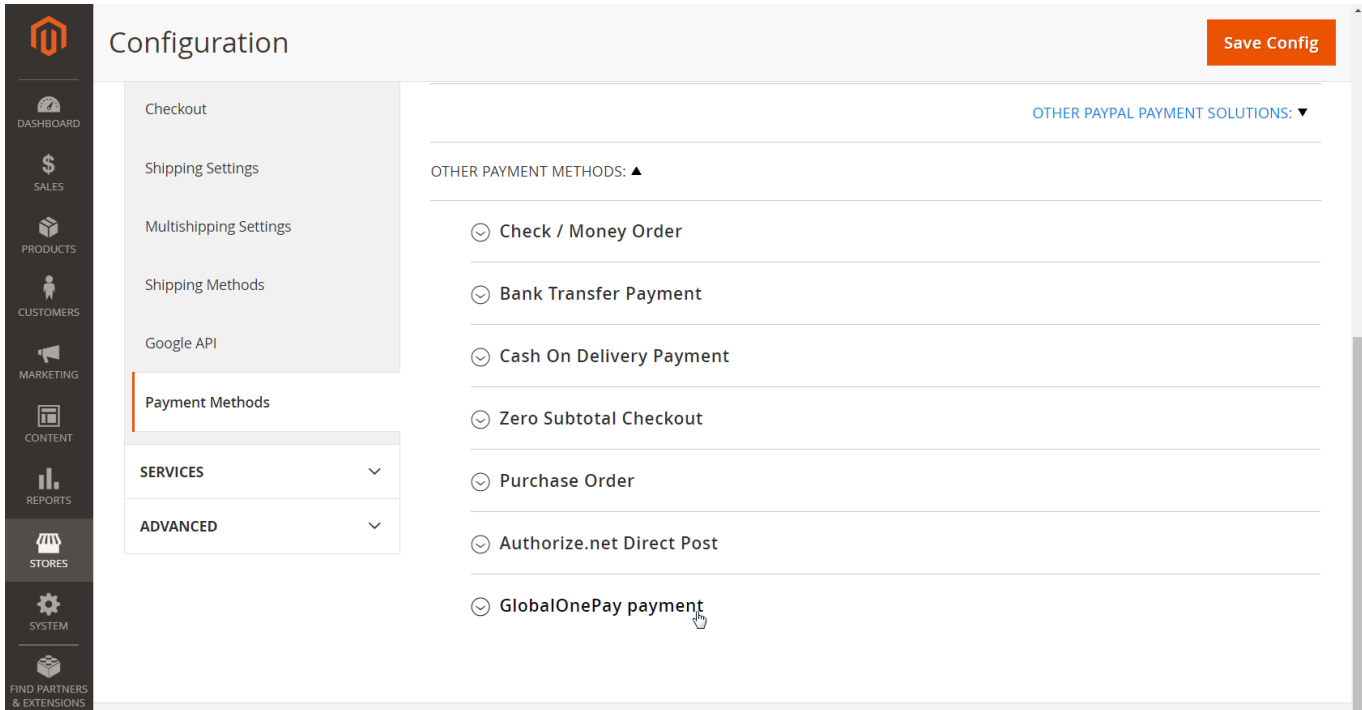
DASHBOARD
SALES
PRODUCTS
CUSTOMERS
MARKETING
CONTENT
REPORTS
STORES
SYSTEM
FIND PARTNERS & EXTENSIONS

Configuration

Save Config

Checkout
Shipping Settings
Multishipping Settings
Shipping Methods
Google API
Payment Methods
SERVICES
ADVANCED

OTHER PAYPAL PAYMENT SOLUTIONS: ▼

OTHER PAYMENT METHODS: ▲

Check / Money Order
Bank Transfer Payment
Cash On Delivery Payment
Zero Subtotal Checkout
Purchase Order
Authorize.net Direct Post
GlobalOnePay payment